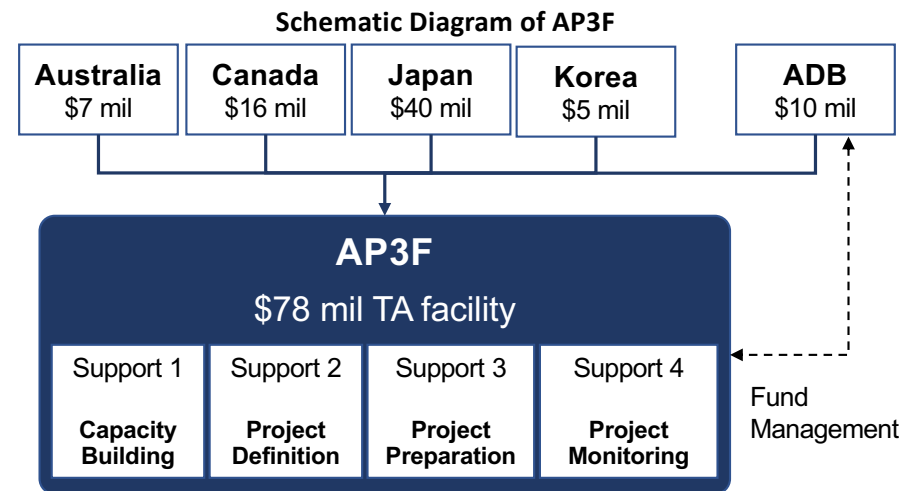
Schematic Diagram of AP3F

Australia
\$7 mil

Canada
\$16 mil

Japan
\$40 mil

Korea
\$5 mil

ADB
\$10 mil

AP3F
\$78 mil TA facility

Support 1
Capacity Building

Support 2
Project Definition

Support 3
Project Preparation

Support 4
Project Monitoring

Fund Management